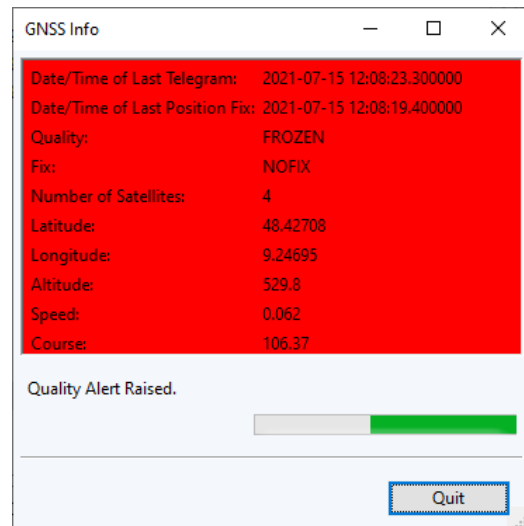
GNSS Info

| | |
|---|---|
| Date/Time of Last Telegram: | 2021-07-15 12:08:23.300000 |
| Date/Time of Last Position Fix: | 2021-07-15 12:08:19.400000 |
| Quality: | FROZEN |
| Fix: | NOFIX |
| Number of Satellites: | 4 |
| Latitude: | 48.42708 |
| Longitude: | 9.24695 |
| Altitude: | 529.8 |
| Speed: | 0.062 |
| Course: | 106.37 |

Quality Alert Raised.

Quit